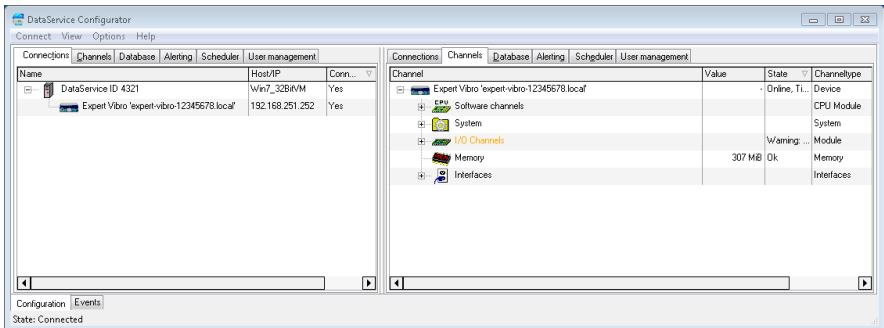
DataService Configurator

Connect View Options Help

Connections | Channels | Database | Alerting | Scheduler | User management

| Name | Host/IP | Conn... |
|---|---|---|
| DataService ID 4321 | Win7_32BitVM | Yes |
| Expert Vibro 'expert-vibro-12345678.local' | 192.168.251.252 | Yes |

Connections | Channels | Database | Alerting | Scheduler | User management

| Channel | Value | State | Channeltype |
|---|---|---|---|
| Expert Vibro 'expert-vibro-12345678.local' | - | Online, Ti... | Device |
| Software channels | | | CPU Module |
| System | | | System |
| I/O Channels | | Warning: ... | Module |
| Memory | 307 MiB | Ok | Memory |
| Interfaces | | | Interfaces |

Configuration | Events

State: Connected